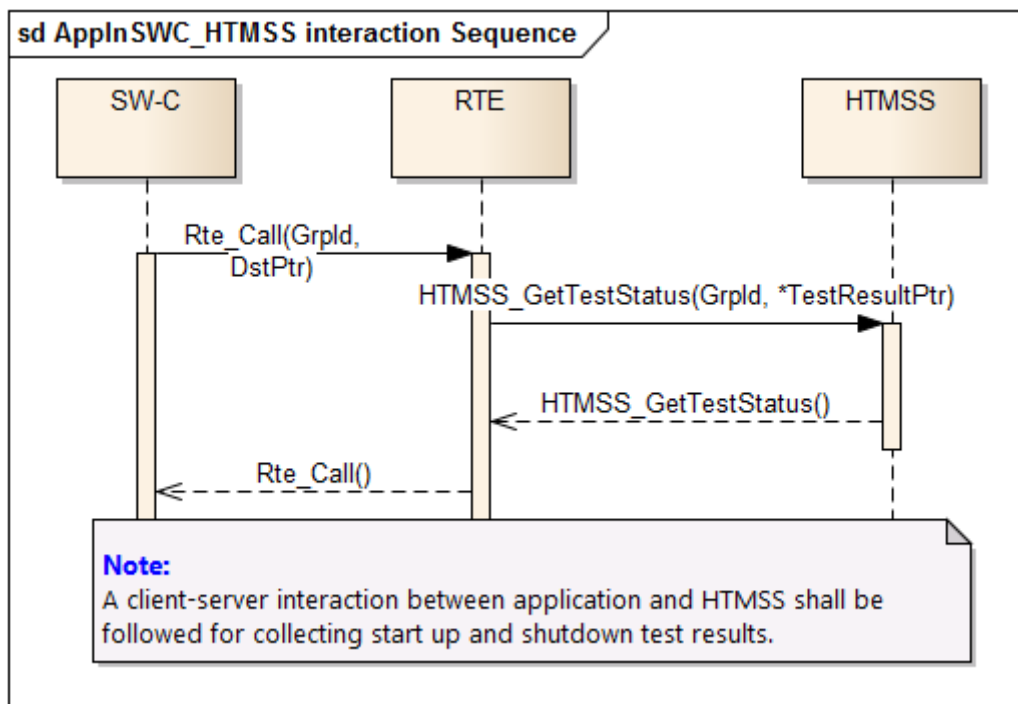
sd AppInSWC_HTMSS interaction Sequence

SW-C

RTE

HTMSS

Rte_Call(GrpId, DstPtr)

HTMSS_GetTestStatus(GrpId, *TestResultPtr)

HTMSS_GetTestStatus()

Rte_Call()

Note:
A client-server interaction between application and HTMSS shall be followed for collecting start up and shutdown test results.